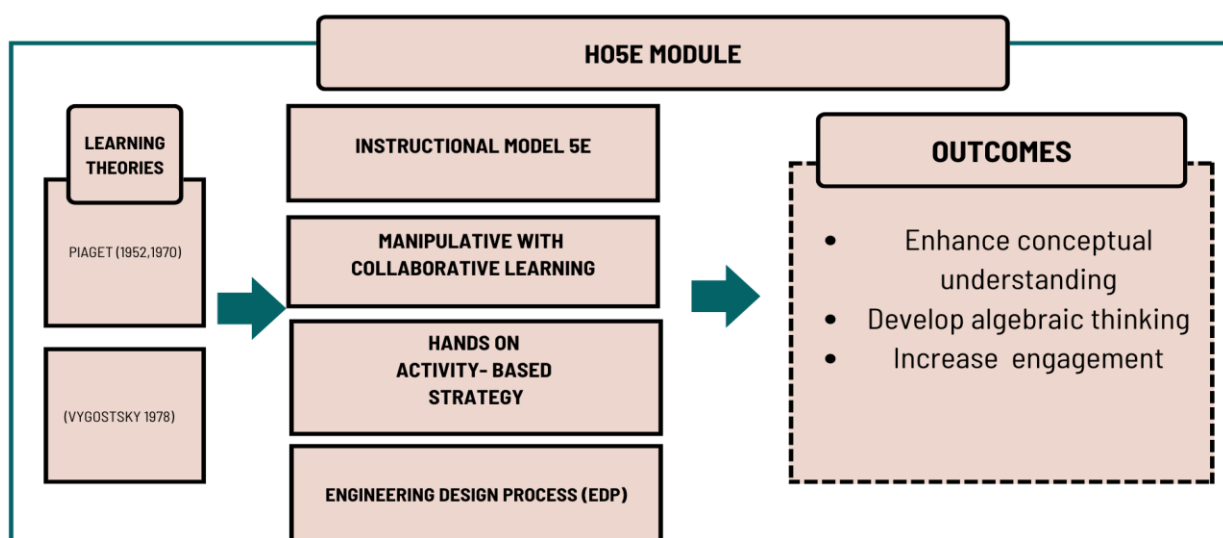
HO5E MODULE

LEARNING THEORIES

PIAGET (1952,1970)

(VYGOSTSKY 1978)

INSTRUCTIONAL MODEL 5E

MANIPULATIVE WITH COLLABORATIVE LEARNING

HANDS ON ACTIVITY- BASED STRATEGY

ENGINEERING DESIGN PROCESS (EDP)

OUTCOMES

- Enhance conceptual understanding
- Develop algebraic thinking
- Increase engagement